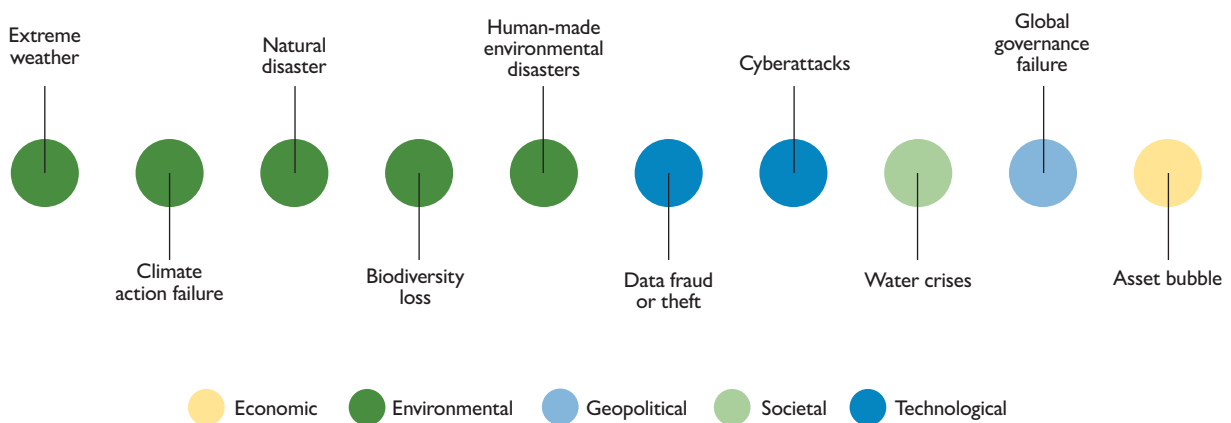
Extreme weather

Climate action failure

Natural disaster

Biodiversity loss

Human-made environmental disasters

Data fraud or theft

Cyberattacks

Water crises

Global governance failure

Asset bubble

Economic Environmental Geopolitical Societal Technological